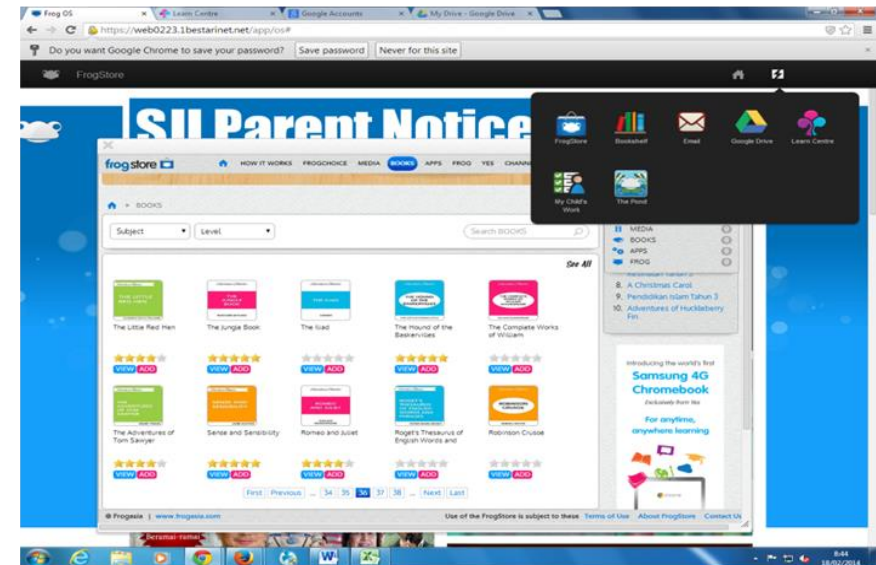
Frog OS | Learn Centre | Google Accounts | My Drive - Google Drive

https://web0223.1bestarinet.net/app/os#

Do you want Google Chrome to save your password? Save password Never for this site

FrogStore

SII Parent Notice

FrogStore Bookshelf Email Google Drive Learn Centre

My Child's Work The Pond

frogstore

HOW IT WORKS FROGCHOICE MEDIA BOOKS APPS FROG YES CHANN

BOOKS

Subject Level Search BOOKS

See All

The Little Red Hen
The Jungle Book
The Iliad
The Hound of the Baskervilles
The Complete Works of William

VIEW ADD

The Adventures of Tom Sawyer
Sense and Sensibility
Romeo and Juliet
Roget's Thesaurus of English Words and
Robinson Crusoe

VIEW ADD

First Previous ... 34 35 36 37 38 ... Next Last

MEDIA
BOOKS
APPS
FROG

8. A Christmas Carol
9. Pendidikan Islam Tahun 3
10. Adventures of Huckleberry Fin

Introducing the world's first
Samsung 4G Chromebook
Exclusively from Yes
For anytime, anywhere learning

© Frogasia | www.frogasia.com

Use of the FrogStore is subject to these Terms of Use About FrogStore Contact Us

8:44
18/02/2014